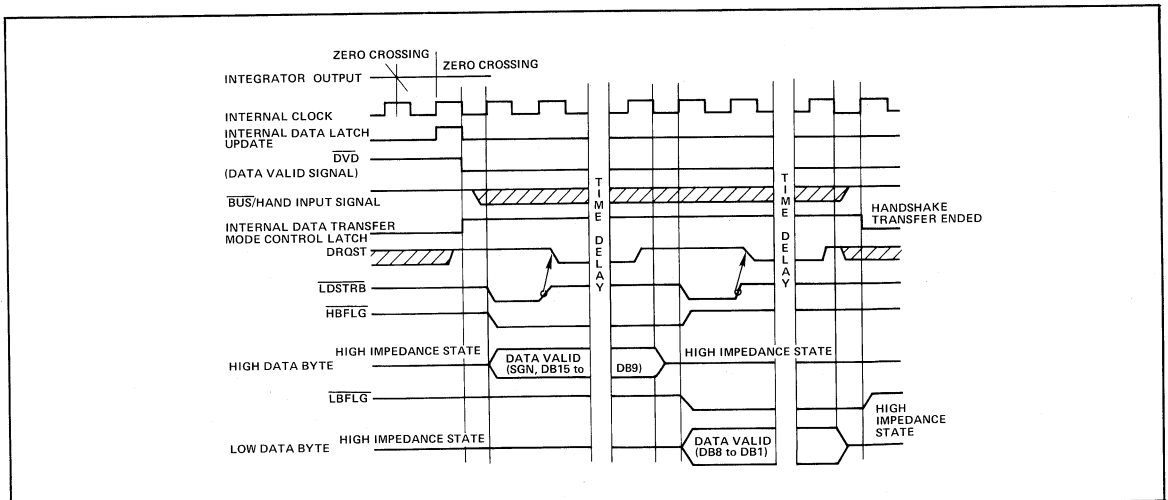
ZERO CROSSING
ZERO CROSSING
INTEGRATOR OUTPUT
INTERNAL CLOCK
INTERNAL DATA LATCH UPDATE
$\overline{DVD}$
(DATA VALID SIGNAL)
$\overline{BUS}$/HAND INPUT SIGNAL
INTERNAL DATA TRANSFER MODE CONTROL LATCH
DRQST
$\overline{LDSTRB}$
$\overline{HBFLG}$
HIGH DATA BYTE
$\overline{LBFLG}$
LOW DATA BYTE
TIME DELAY
TIME DELAY
HANDSHAKE TRANSFER ENDED
HIGH IMPEDANCE STATE
DATA VALID (SGN, DB15 to
DB9)
HIGH IMPEDANCE STATE
HIGH IMPEDANCE STATE
DATA VALID (DB8 to DB1)
HIGH IMPEDANCE STATE